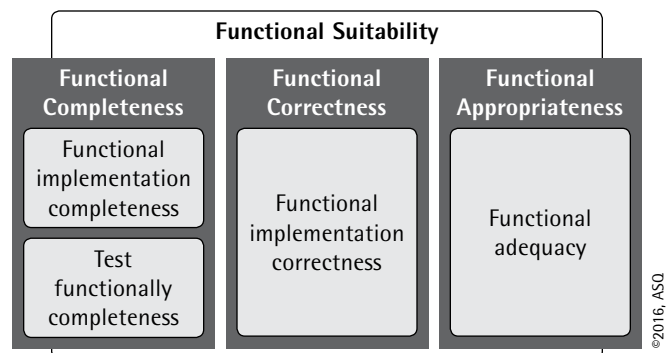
Functional Suitability

Functional Completeness

Functional implementation completeness

Test functionally completeness

Functional Correctness

Functional implementation correctness

Functional Appropriateness

Functional adequacy

©2016, ASQ